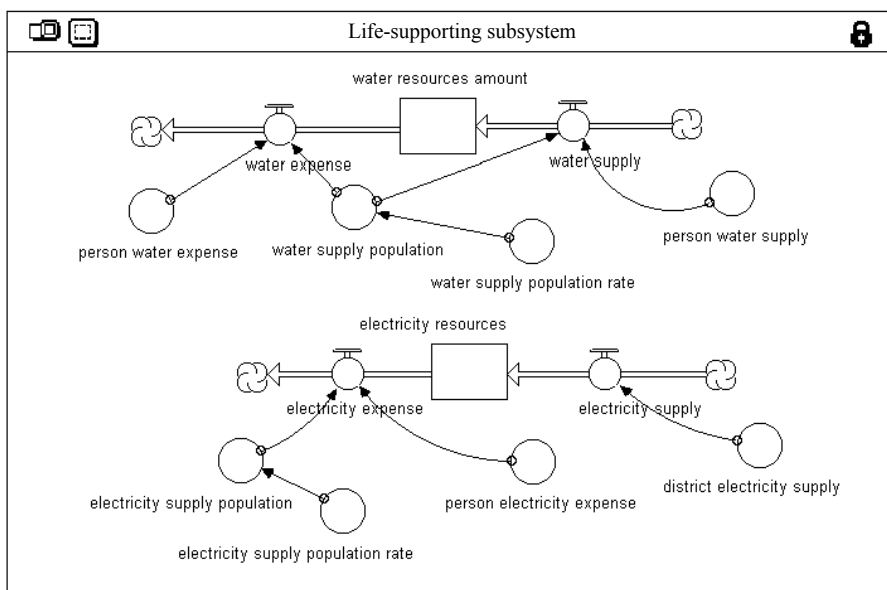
Life-supporting subsystem

water resources amount

water expense

water supply

person water expense

water supply population

person water supply

water supply population rate

electricity resources

electricity expense

electricity supply

electricity supply population

person electricity expense

district electricity supply

electricity supply population rate